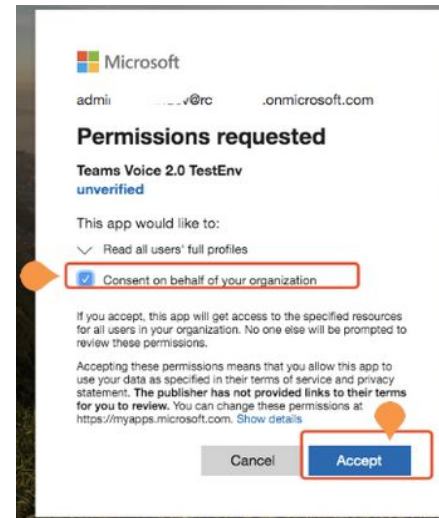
Microsoft

admi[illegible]v@rc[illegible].onmicrosoft.com

Permissions requested

Teams Voice 2.0 TestEnv
unverified

This app would like to:

Read all users' full profiles

Consent on behalf of your organization

If you accept, this app will get access to the specified resources for all users in your organization. No one else will be prompted to review these permissions.

Accepting these permissions means that you allow this app to use your data as specified in their terms of service and privacy statement. The publisher has not provided links to their terms for you to review. You can change these permissions at https://myapps.microsoft.com. Show details

Cancel

Accept